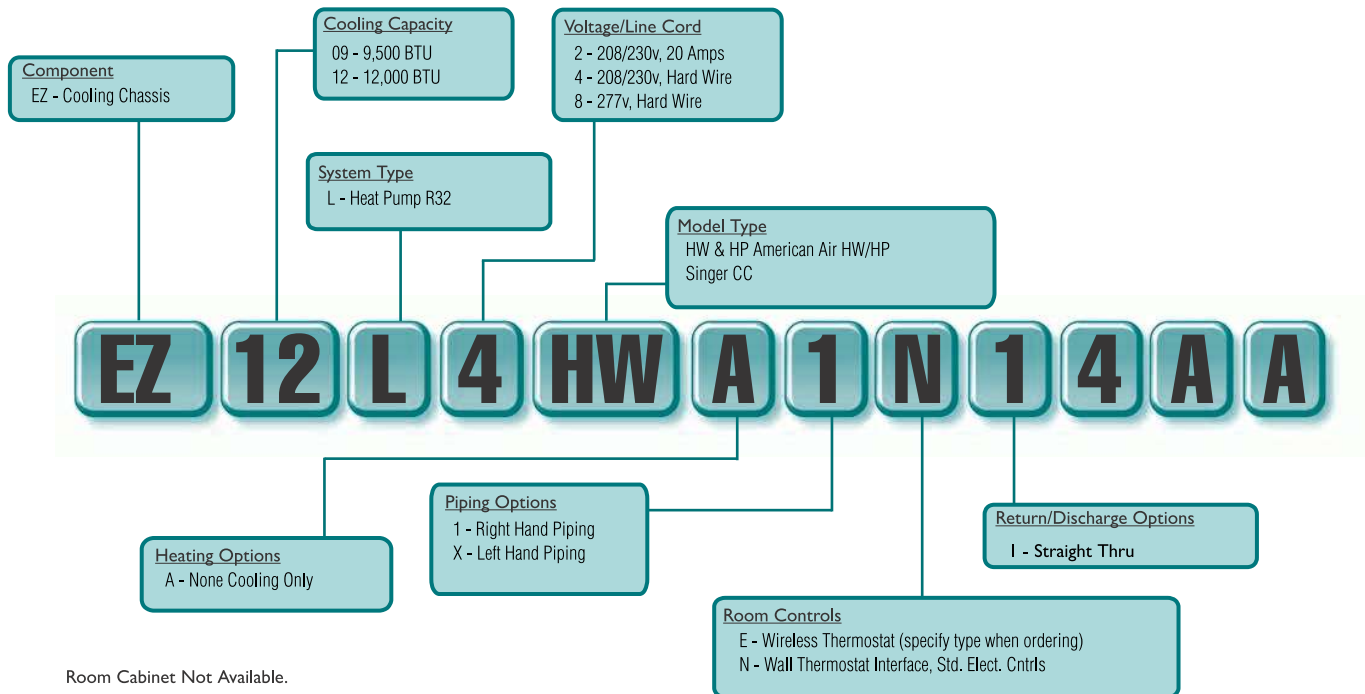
Component
EZ - Cooling Chassis

Cooling Capacity
09 - 9,500 BTU
12 - 12,000 BTU

System Type
L - Heat Pump R32

Voltage/Line Cord
2 - 208/230v, 20 Amps
4 - 208/230v, Hard Wire
8 - 277v, Hard Wire

Model Type
HW & HP American Air HW/HP
Singer CC

EZ 12 L 4 HW A 1 N 1 4 A A

Piping Options
1 - Right Hand Piping
X - Left Hand Piping

Return/Discharge Options
1 - Straight Thru

Heating Options
A - None Cooling Only

Room Controls
E - Wireless Thermostat (specify type when ordering)
N - Wall Thermostat Interface, Std. Elect. Cntrls

Room Cabinet Not Available.